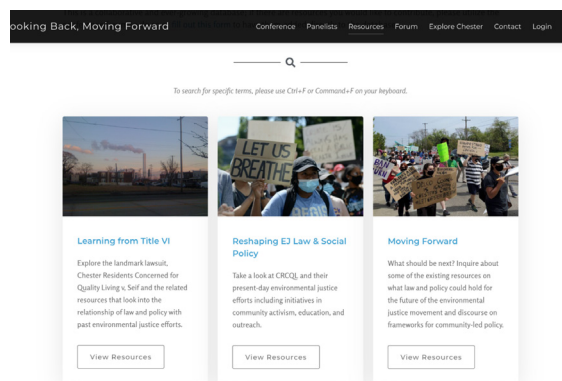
ooking Back, Moving Forward

Conference Panelists Resources Forum Explore Chester Contact Login

To search for specific terms, please use Ctrl+F or Command+F on your keyboard.

LET US BREATHE

Learning from Title VI

Explore the landmark lawsuit, Chester Residents Concerned for Quality Living v. Seif and the related resources that look into the relationship of law and policy with past environmental justice efforts.

View Resources

Reshaping EJ Law & Social Policy

Take a look at CRCQL and their present-day environmental justice efforts including initiatives in community activism, education, and outreach.

View Resources

Moving Forward

What should be next? Inquire about some of the existing resources on what law and policy could hold for the future of the environmental justice movement and discourse on frameworks for community-led policy.

View Resources